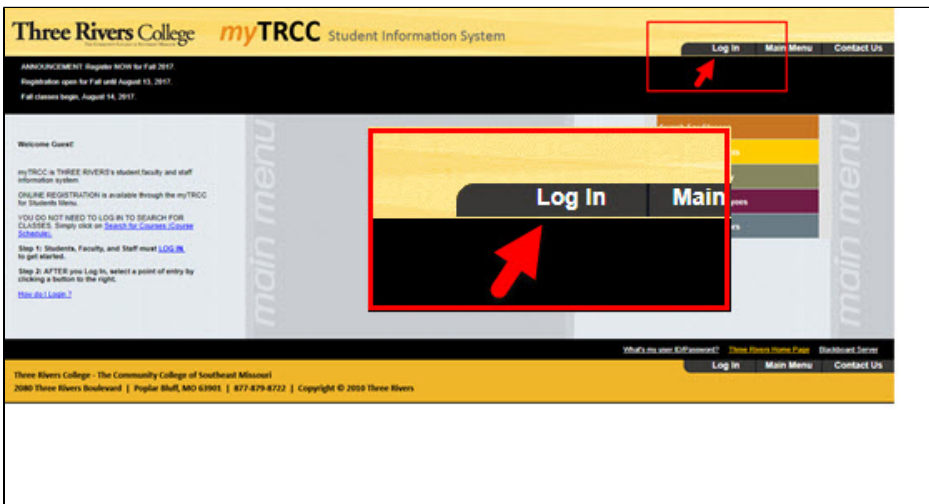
Three Rivers College

myTRCC Student Information System

Log In Main Menu Contact Us

ANNOUNCEMENT: Register NOW for Fall 2017.

Registration open for Fall until August 13, 2017.

Fall classes begin, August 14, 2017.

Welcome Guest!

myTRCC is THREE RIVERS's student,faculty and staff information system.

ONLINE REGISTRATION is available through the myTRCC for Students Menu.

YOU DO NOT NEED TO LOG IN TO SEARCH FOR CLASSES. Simply click on Search for Courses (Course Schedule).

Step 1: Students, Faculty, and Staff must LOG IN to get started.

Step 2: AFTER you Log In, select a point of entry by clicking a button to the right.

How do I Login ?

main menu

Log In Main

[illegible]

main menu

What's my user ID/Password? Three Rivers Home Page Blackboard Server

Log In Main Menu Contact Us

Three Rivers College - The Community College of Southeast Missouri

2080 Three Rivers Boulevard | Poplar Bluff, MO 63901 | 877-879-8722 | Copyright © 2010 Three Rivers